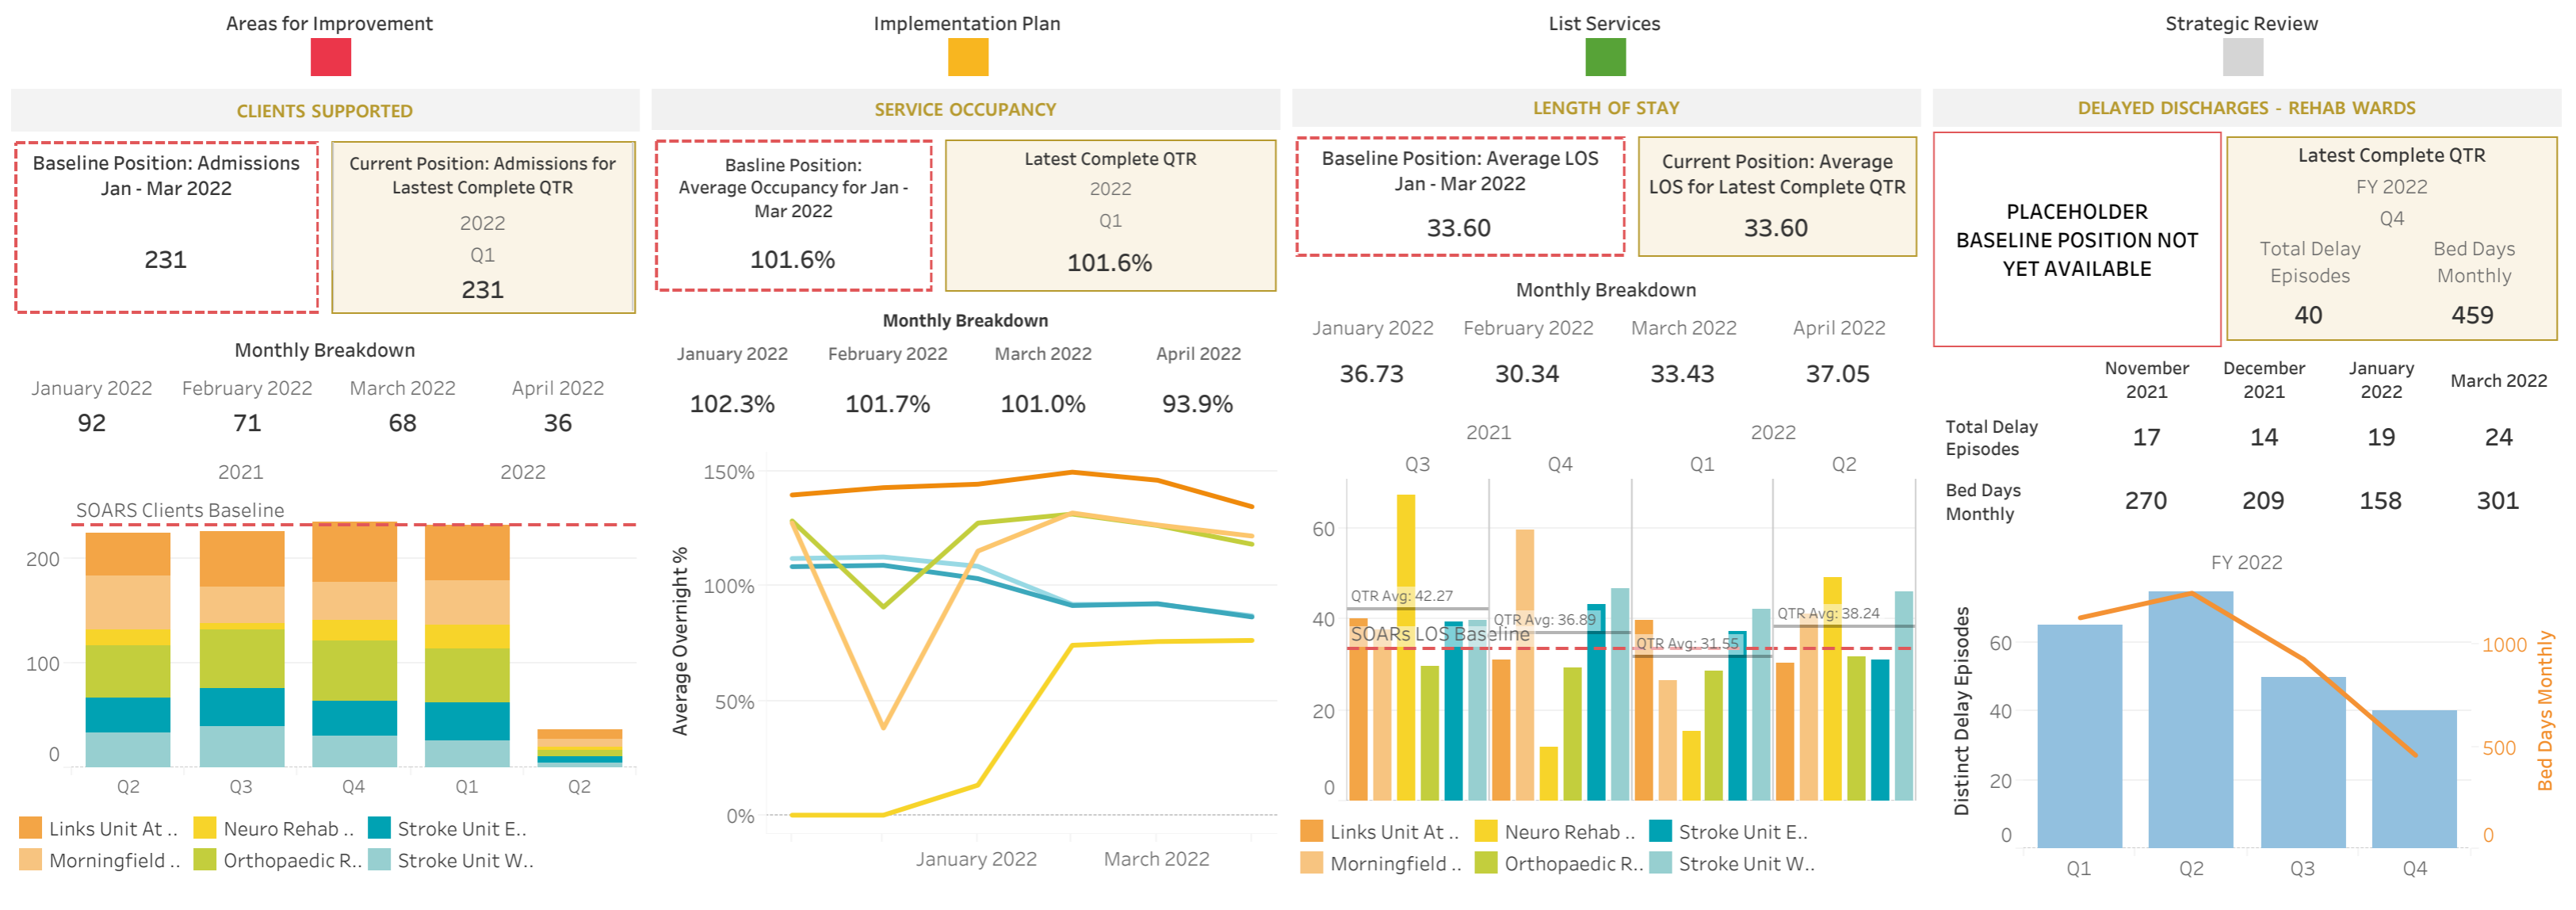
Areas for Improvement

Implementation Plan

List Services

Strategic Review

CLIENTS SUPPORTED

Baseline Position: Admissions Jan - Mar 2022

231

Current Position: Admissions for Lastest Complete QTR

2022

Q1

231

Monthly Breakdown

| January 2022 | February 2022 | March 2022 | April 2022 |
|---|---|---|---|
| 92 | 71 | 68 | 36 |

2021 2022

SOARS Clients Baseline

200
100
0

Q2 Q3 Q4 Q1 Q2

Links Unit At .. Neuro Rehab .. Stroke Unit E..
Morningfield .. Orthopaedic R.. Stroke Unit W..

SERVICE OCCUPANCY

Basline Position: Average Occupancy for Jan - Mar 2022

101.6%

Latest Complete QTR

2022

Q1

101.6%

Monthly Breakdown

| January 2022 | February 2022 | March 2022 | April 2022 |
|---|---|---|---|
| 102.3% | 101.7% | 101.0% | 93.9% |

150%
100%
50%
0%

Average Overnight %

January 2022 March 2022

LENGTH OF STAY

Baseline Position: Average LOS Jan - Mar 2022

33.60

Current Position: Average LOS for Latest Complete QTR

33.60

Monthly Breakdown

| January 2022 | February 2022 | March 2022 | April 2022 |
|---|---|---|---|
| 36.73 | 30.34 | 33.43 | 37.05 |

2021 2022

Q3 Q4 Q1 Q2

60
40
20
0

QTR Avg: 42.27
QTR Avg: 36.89
QTR Avg: 31.55
QTR Avg: 38.24
SOARs LOS Baseline

Links Unit At .. Neuro Rehab .. Stroke Unit E..
Morningfield .. Orthopaedic R.. Stroke Unit W..

DELAYED DISCHARGES - REHAB WARDS

PLACEHOLDER BASELINE POSITION NOT YET AVAILABLE

Latest Complete QTR

FY 2022

Q4

Total Delay Episodes
40

Bed Days Monthly
459

| | November 2021 | December 2021 | January 2022 | March 2022 |
|---|---|---|---|---|
| Total Delay Episodes | 17 | 14 | 19 | 24 |
| Bed Days Monthly | 270 | 209 | 158 | 301 |

FY 2022

Distinct Delay Episodes

60
40
20
0

1000
500
0

Bed Days Monthly

Q1 Q2 Q3 Q4